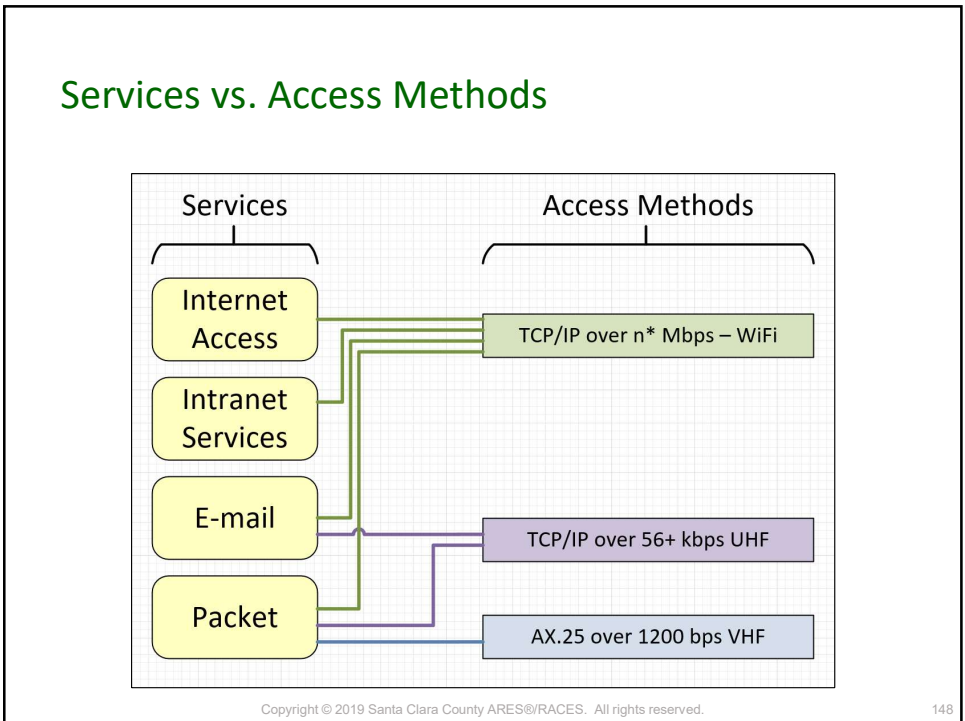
Services vs. Access Methods

Services

Access Methods

Internet Access

Intranet Services

E-mail

Packet

TCP/IP over n* Mbps – WiFi

TCP/IP over 56+ kbps UHF

AX.25 over 1200 bps VHF

Copyright © 2019 Santa Clara County ARES®/RACES. All rights reserved.

148